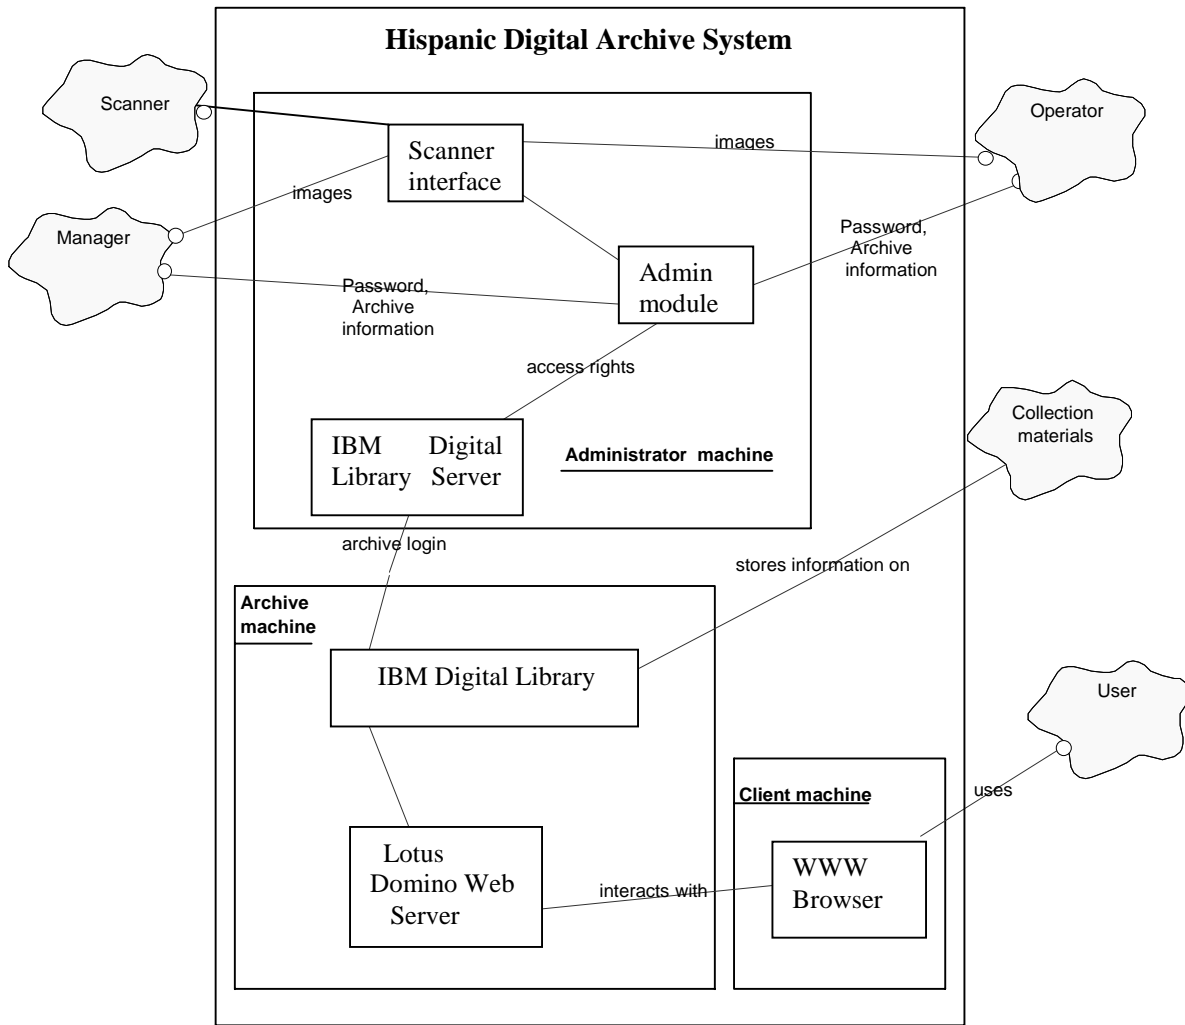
Hispanic Digital Archive System

Scanner

Scanner interface

images

Operator

images

Manager

Admin module

Password, Archive information

Password, Archive information

access rights

IBM Digital Library Server

Administrator machine

Collection materials

archive login

stores information on

Archive machine

IBM Digital Library

User

Client machine

uses

Lotus Domino Web Server

interacts with

WWW Browser